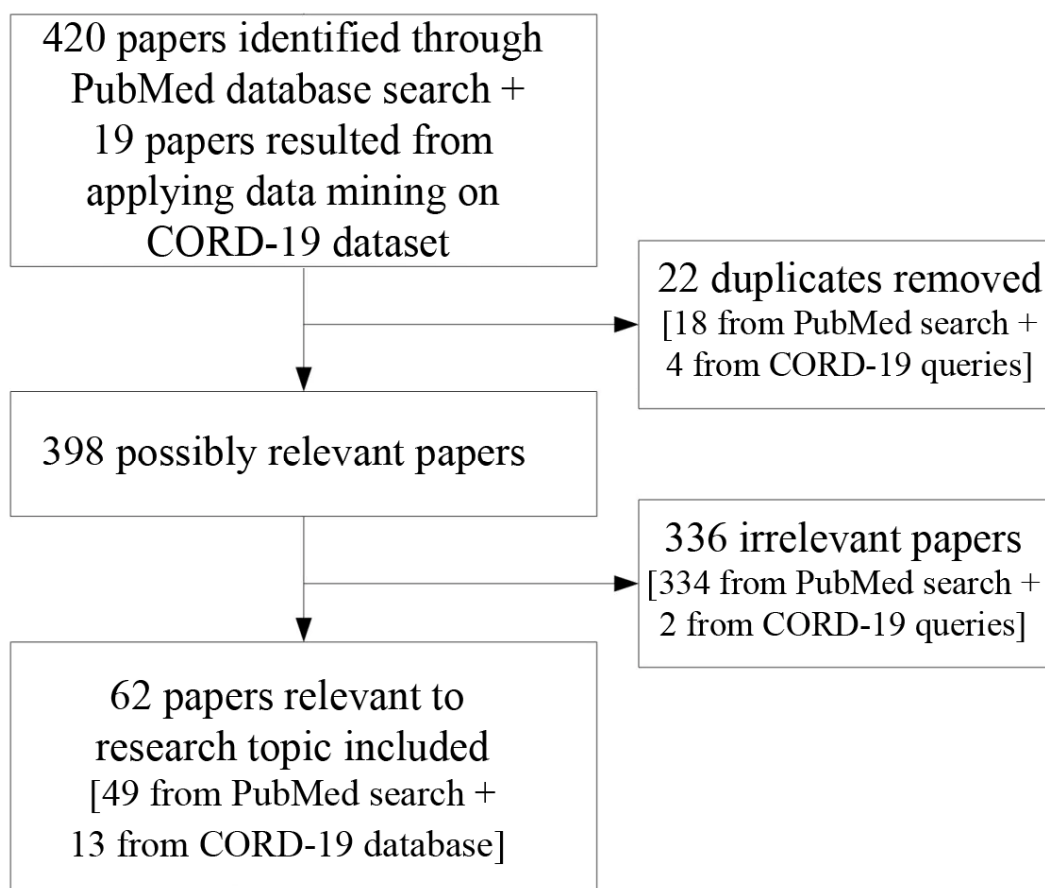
420 papers identified through PubMed database search + 19 papers resulted from applying data mining on CORD-19 dataset

22 duplicates removed
[18 from PubMed search + 4 from CORD-19 queries]

398 possibly relevant papers

336 irrelevant papers
[334 from PubMed search + 2 from CORD-19 queries]

62 papers relevant to research topic included
[49 from PubMed search + 13 from CORD-19 database]